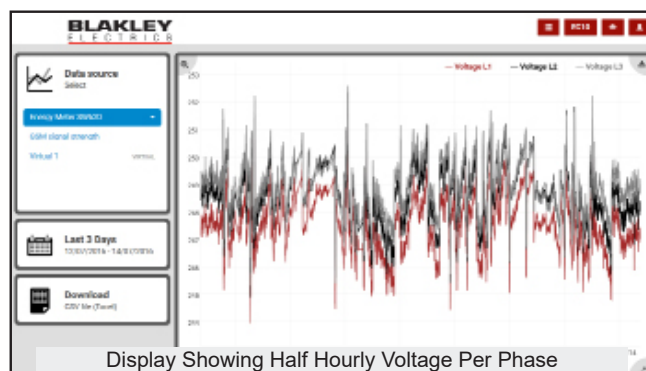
BLAKLEY
ELECTRICS

Data source
Select

Energy Meter 393633

GSM signal strength

Virtual 1

Last 3 Days
12/01/2016 - 14/01/2016

Download
CSV file (Excel)

— Voltage L1 — Voltage L2 — Voltage L3

253
252
251
250
249
248
247
246
245
244

Display Showing Half Hourly Voltage Per Phase